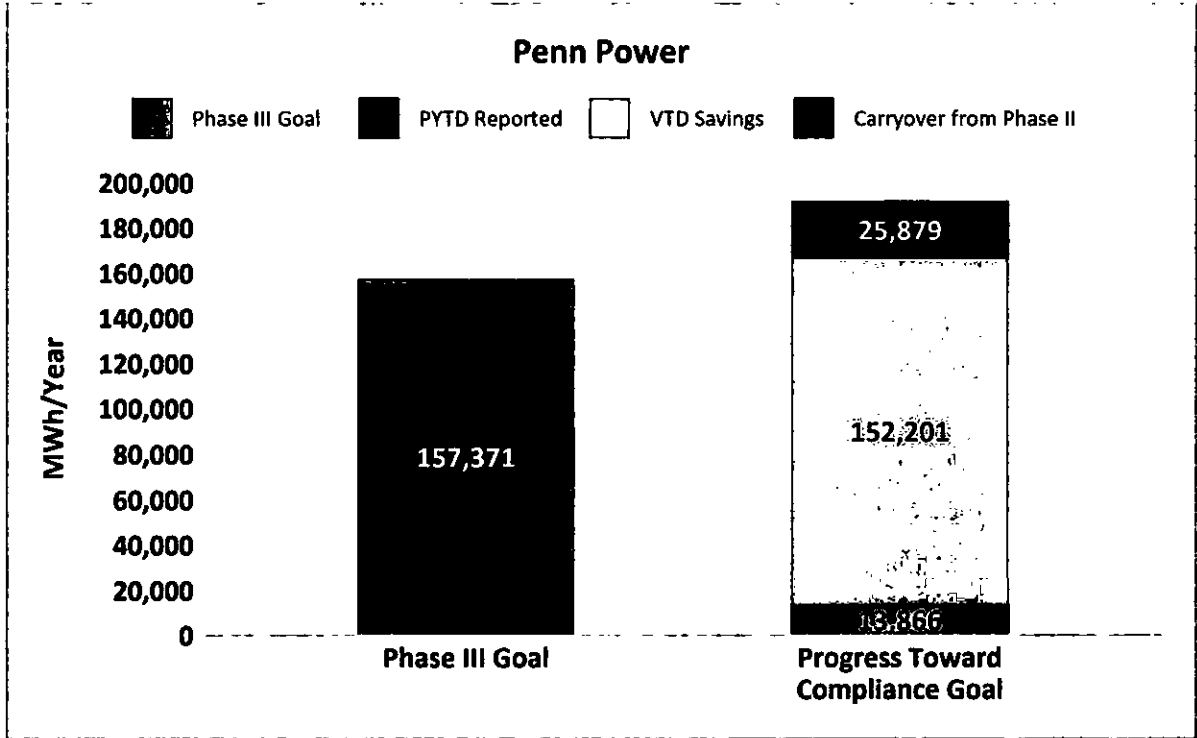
Penn Power

Phase III Goal
PYTD Reported
VTD Savings
Carryover from Phase II

200,000
180,000
160,000
140,000
120,000
100,000
80,000
60,000
40,000
20,000
0

MWh/Year

157,371

25,879
152,201
13,866

Phase III Goal
Progress Toward Compliance Goal